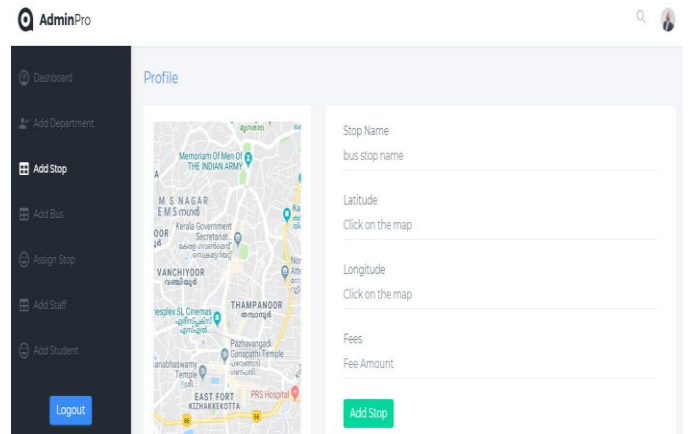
AdminPro

Dashboard

Add Department

Add Stop

Add Bus

Assign Stop

Add Staff

Add Student

Logout

Profile

Memoriam Of Men Of THE INDIAN ARMY

M S NAGAR
E M S നഗർ

Kerala Government Secretariat

VANCHIYOOR
വഞ്ചിയൂർ

THAMPANOOR
തമ്പാനൂർ

SL Cinemas

Pazhavangadi Ganapathi Temple

Temple

PRS Hospital

EAST FORT
KIZHAKKEKOTTA

Stop Name

bus stop name

Latitude

Click on the map

Longitude

Click on the map

Fees

Fee Amount

Add Stop